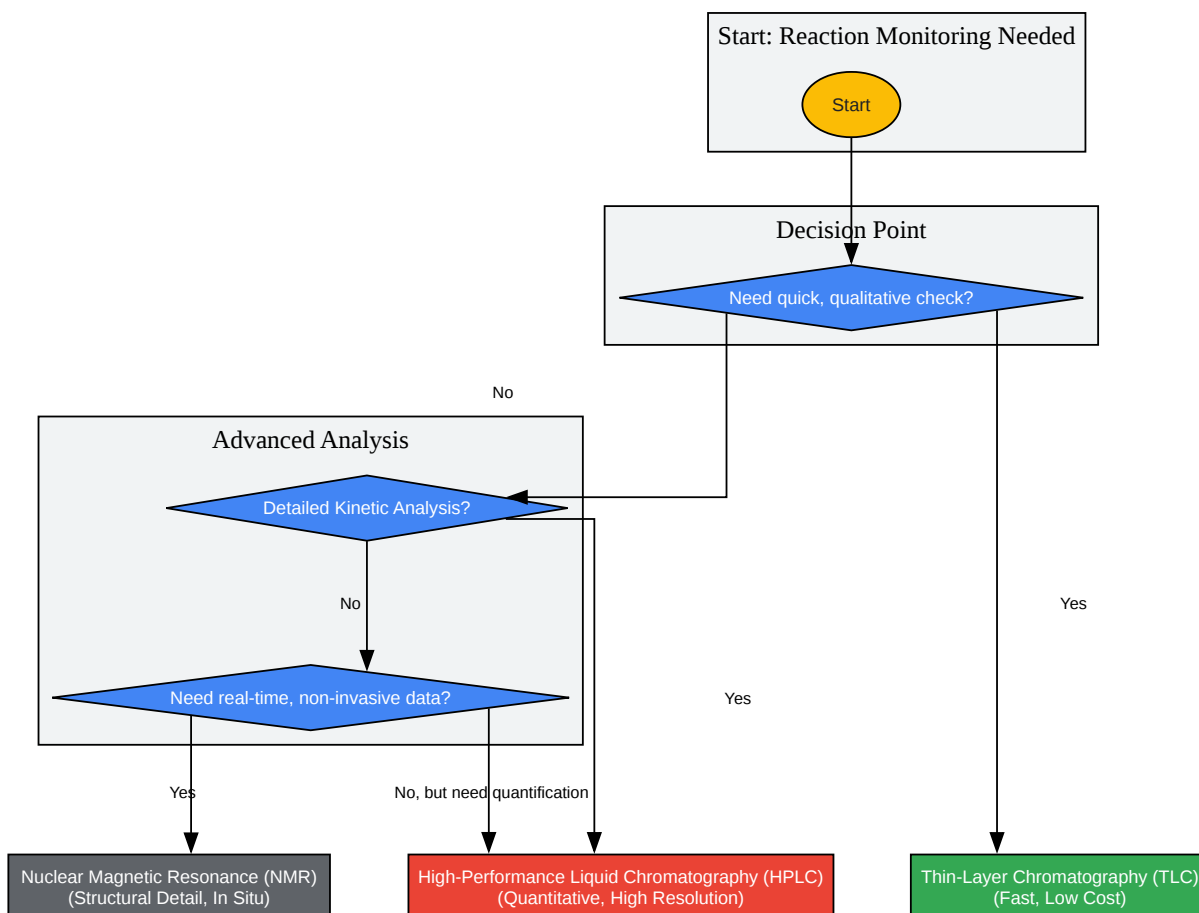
Start: Reaction Monitoring Needed

Start

Decision Point

Need quick, qualitative check?

No

Advanced Analysis

Detailed Kinetic Analysis?

No

Need real-time, non-invasive data?

Yes

Yes

Yes

No, but need quantification

Nuclear Magnetic Resonance (NMR)
(Structural Detail, In Situ)

High-Performance Liquid Chromatography (HPLC)
(Quantitative, High Resolution)

Thin-Layer Chromatography (TLC)
(Fast, Low Cost)